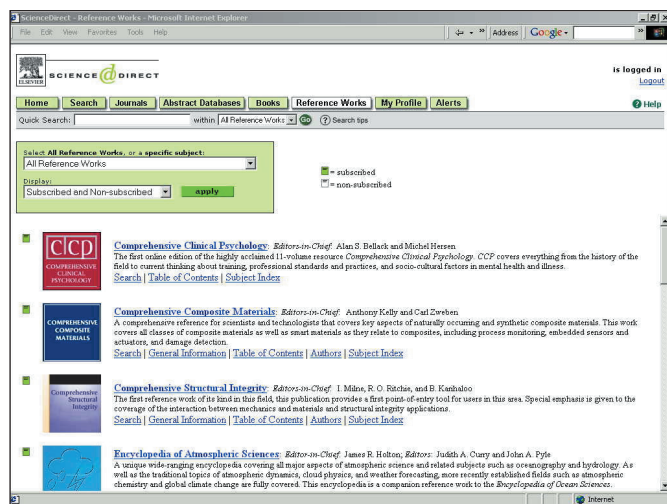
ScienceDirect - Reference Works - Microsoft Internet Explorer

File Edit View Favorites Tools Help

Address Google

ELSEVIER SCIENCE @ DIRECT

is logged in
Logout

Home | Search | Journals | Abstract Databases | Books | Reference Works | My Profile | Alerts

Help

Quick Search: within All Reference Works Go Search tips

Select All Reference Works, or a specific subject:
All Reference Works
Display:
Subscribed and Non-subscribed apply

= subscribed
= non-subscribed

CCP COMPREHENSIVE CLINICAL PSYCHOLOGY

Comprehensive Clinical Psychology: Editors-in-Chief: Alan S. Bellack and Michel Hersen
The first online edition of the highly acclaimed 11-volume resource Comprehensive Clinical Psychology. CCP covers everything from the history of the field to current thinking about training, professional standards and practices, and socio-cultural factors in mental health and illness.
Search | Table of Contents | Subject Index

COMPREHENSIVE COMPOSITE MATERIALS

Comprehensive Composite Materials: Editors-in-Chief: Anthony Kelly and Carl Zweben
A comprehensive reference for scientists and technologists that covers key aspects of naturally occurring and synthetic composite materials. This work covers all classes of composite materials as well as smart materials as they relate to composites, including process monitoring, embedded sensors and actuators, and damage detection.
Search | General Information | Table of Contents | Authors | Subject Index

Comprehensive Structural Integrity

Comprehensive Structural Integrity: Editors-in-Chief: I. Milne, R. O. Ritchie, and B. Karihaloo
The first reference work of its kind in this field, this publication provides a first point-of-entry tool for users in this area. Special emphasis is given to the coverage of the interaction between mechanics and materials and structural integrity applications.
Search | General Information | Table of Contents | Authors | Subject Index

Encyclopedia of Atmospheric Sciences: Editor-in-Chief: James R. Holton; Editors: Judith A. Curry and John A. Pyle
A unique wide-ranging encyclopedia covering all major aspects of atmospheric science and related subjects such as oceanography and hydrology. As well as the traditional topics of atmospheric dynamics, cloud physics, and weather forecasting, more recently established fields such as atmospheric chemistry and global climate change are fully covered. This encyclopedia is a companion reference work to the Encyclopedia of Ocean Sciences.

Internet